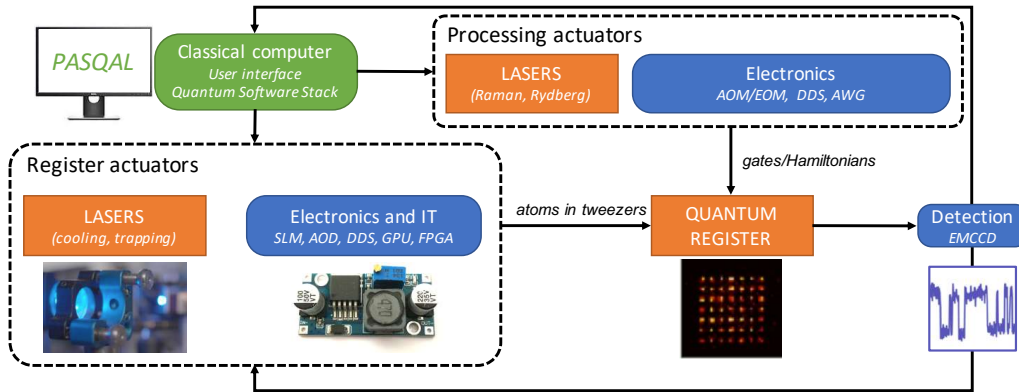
PASQAL

Classical computer
User interface
Quantum Software Stack

Processing actuators

LASERS
(Raman, Rydberg)

Electronics
AOM/EOM, DDS, AWG

gates/Hamiltonians

Register actuators

LASERS
(cooling, trapping)

Electronics and IT
SLM, AOD, DDS, GPU, FPGA

atoms in tweezers

QUANTUM
REGISTER

Detection
EMCCD